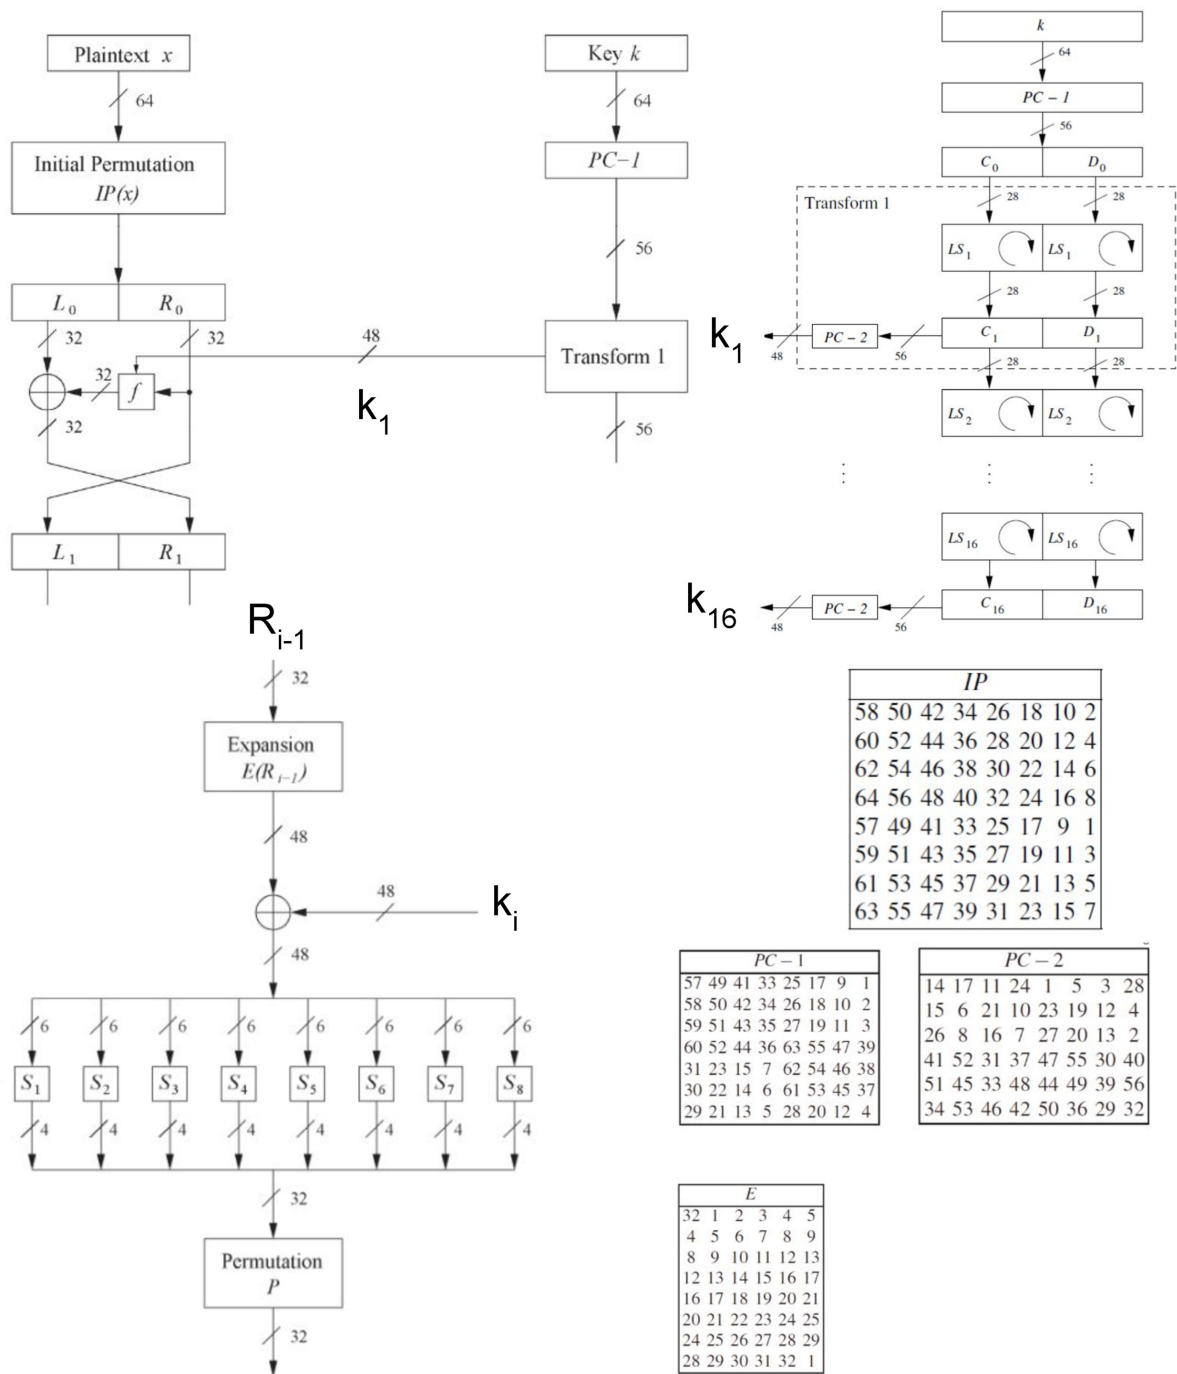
Plaintext $x$

64

Initial Permutation
$IP(x)$

$L_0$ $R_0$

32 32

32

$f$

32

$L_1$ $R_1$

48

$k_1$

Key $k$

64

$PC-1$

56

Transform 1

56

$k$

64

$PC-1$

56

$C_0$ $D_0$

Transform 1

28 28

$LS_1$ $LS_1$

28 28

$k_1$

48 $PC-2$ 56

$C_1$ $D_1$

28 28

$LS_2$ $LS_2$

$LS_{16}$ $LS_{16}$

$k_{16}$

48 $PC-2$ 56

$C_{16}$ $D_{16}$

$R_{i-1}$

32

Expansion
$E(R_{i-1})$

48

48

$k_i$

48

6 6 6 6 6 6 6 6

$S_1$ $S_2$ $S_3$ $S_4$ $S_5$ $S_6$ $S_7$ $S_8$

4 4 4 4 4 4 4 4

32

Permutation
$P$

32

| IP | | | | | | | |
|---|---|---|---|---|---|---|---|
| 58 | 50 | 42 | 34 | 26 | 18 | 10 | 2 |
| 60 | 52 | 44 | 36 | 28 | 20 | 12 | 4 |
| 62 | 54 | 46 | 38 | 30 | 22 | 14 | 6 |
| 64 | 56 | 48 | 40 | 32 | 24 | 16 | 8 |
| 57 | 49 | 41 | 33 | 25 | 17 | 9 | 1 |
| 59 | 51 | 43 | 35 | 27 | 19 | 11 | 3 |
| 61 | 53 | 45 | 37 | 29 | 21 | 13 | 5 |
| 63 | 55 | 47 | 39 | 31 | 23 | 15 | 7 |

| PC − 1 | | | | | | | |
|---|---|---|---|---|---|---|---|
| 57 | 49 | 41 | 33 | 25 | 17 | 9 | 1 |
| 58 | 50 | 42 | 34 | 26 | 18 | 10 | 2 |
| 59 | 51 | 43 | 35 | 27 | 19 | 11 | 3 |
| 60 | 52 | 44 | 36 | 63 | 55 | 47 | 39 |
| 31 | 23 | 15 | 7 | 62 | 54 | 46 | 38 |
| 30 | 22 | 14 | 6 | 61 | 53 | 45 | 37 |
| 29 | 21 | 13 | 5 | 28 | 20 | 12 | 4 |

| PC − 2 | | | | | | | |
|---|---|---|---|---|---|---|---|
| 14 | 17 | 11 | 24 | 1 | 5 | 3 | 28 |
| 15 | 6 | 21 | 10 | 23 | 19 | 12 | 4 |
| 26 | 8 | 16 | 7 | 27 | 20 | 13 | 2 |
| 41 | 52 | 31 | 37 | 47 | 55 | 30 | 40 |
| 51 | 45 | 33 | 48 | 44 | 49 | 39 | 56 |
| 34 | 53 | 46 | 42 | 50 | 36 | 29 | 32 |

| E | | | | | |
|---|---|---|---|---|---|
| 32 | 1 | 2 | 3 | 4 | 5 |
| 4 | 5 | 6 | 7 | 8 | 9 |
| 8 | 9 | 10 | 11 | 12 | 13 |
| 12 | 13 | 14 | 15 | 16 | 17 |
| 16 | 17 | 18 | 19 | 20 | 21 |
| 20 | 21 | 22 | 23 | 24 | 25 |
| 24 | 25 | 26 | 27 | 28 | 29 |
| 28 | 29 | 30 | 31 | 32 | 1 |